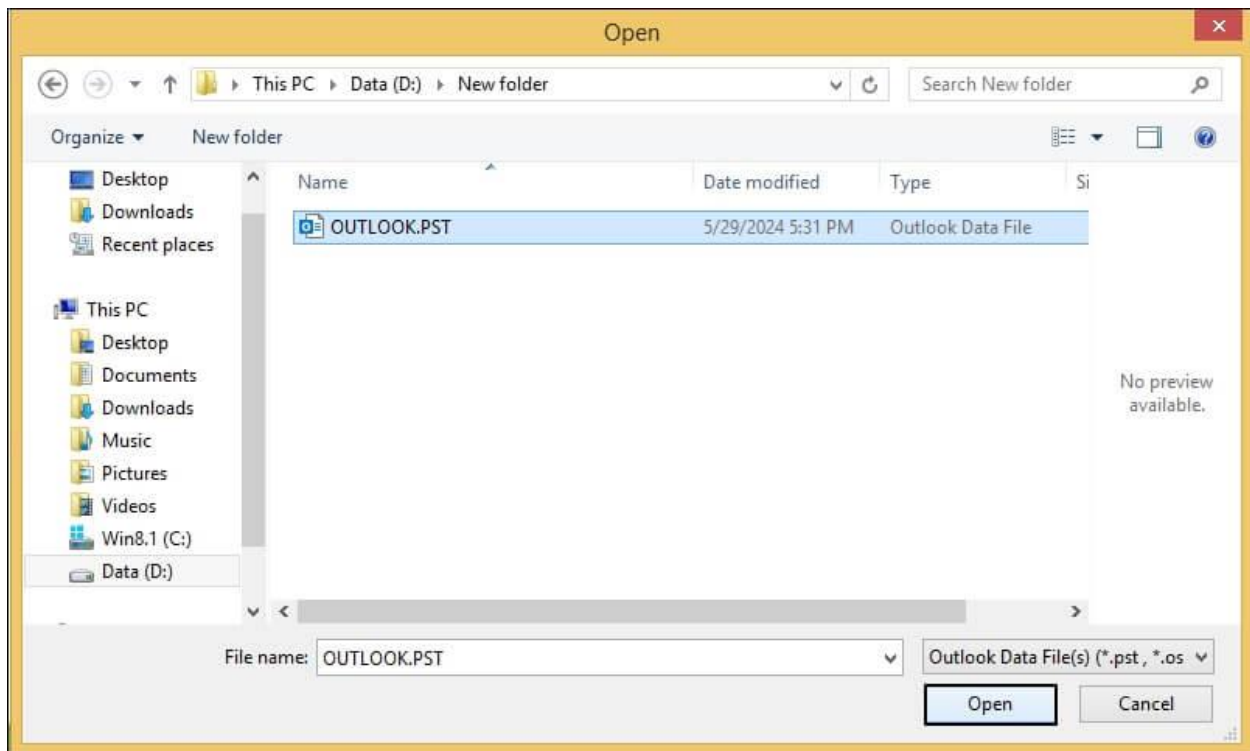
Open

This PC ▸ Data (D:) ▸ New folder

Search New folder

Organize ▾ New folder

Desktop
Downloads
Recent places

This PC
Desktop
Documents
Downloads
Music
Pictures
Videos
Win8.1 (C:)
Data (D:)

| Name | Date modified | Type | Si |
|---|---|---|---|
| OUTLOOK.PST | 5/29/2024 5:31 PM | Outlook Data File | |

No preview available.

File name: OUTLOOK.PST

Outlook Data File(s) (*.pst , *.os

Open

Cancel